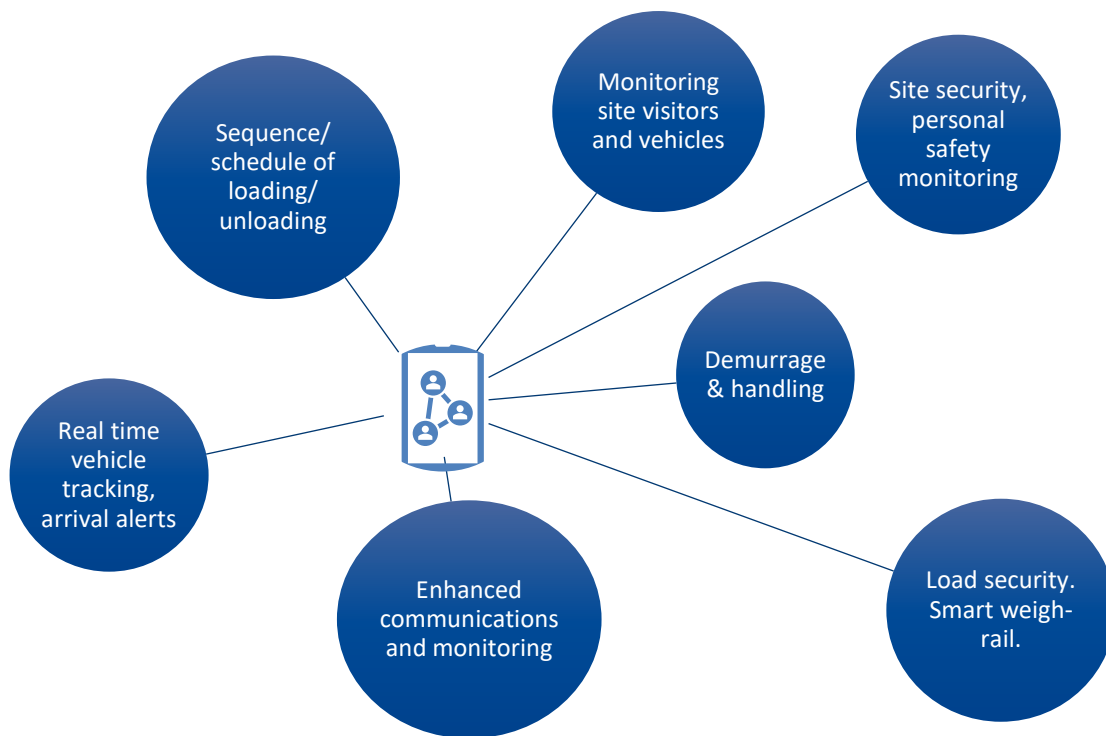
Sequence/ schedule of loading/ unloading

Monitoring site visitors and vehicles

Site security, personal safety monitoring

Demurrage & handling

Real time vehicle tracking, arrival alerts

Enhanced communications and monitoring

Load security. Smart weigh-rail.